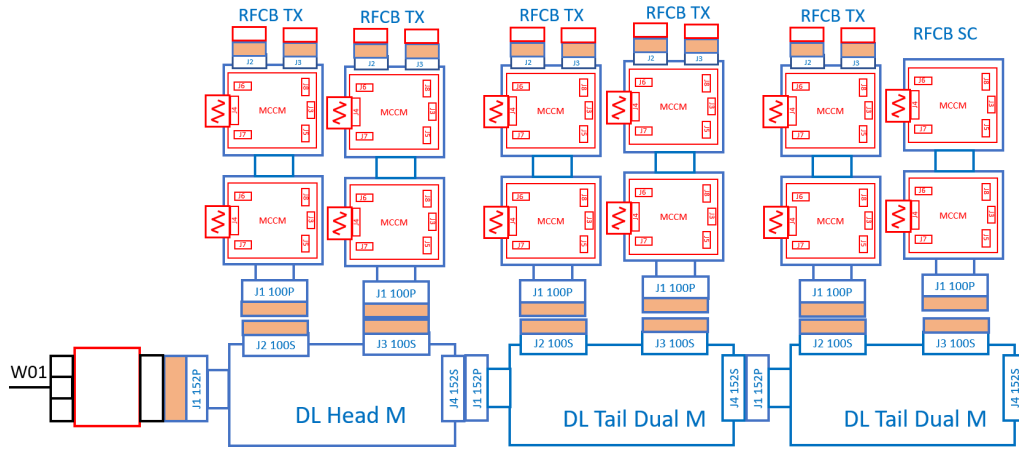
RFCB TX
RFCB TX
RFCB TX
RFCB TX
RFCB TX
RFCB SC

J2 J3 J2 J3 J2 J3 J2 J3 J2 J3

J6 J8 MCCM J4 J7 J5

J1 100P
J2 100S
J1 100P
J3 100S
J1 100P
J2 100S
J1 100P
J3 100S
J1 100P
J2 100S
J1 100P
J3 100S

W01
J1 152P
DL Head M
J4 152S
J1 152P
DL Tail Dual M
J4 152S
J1 152P
DL Tail Dual M
J4 152S